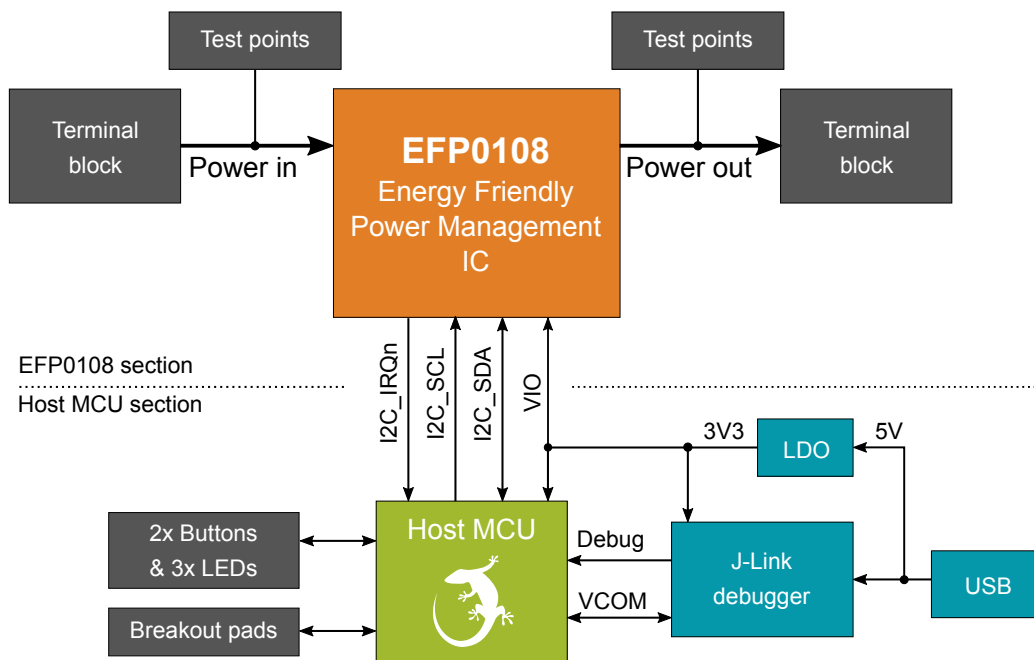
Test points

Test points

Terminal block

Power in

EFP0108
Energy Friendly Power Management IC

Power out

Terminal block

EFP0108 section

Host MCU section

I2C_IRQn

I2C_SCL

I2C_SDA

VIO

3V3

LDO

5V

2x Buttons & 3x LEDs

Host MCU

Debug

J-Link debugger

USB

VCOM

Breakout pads